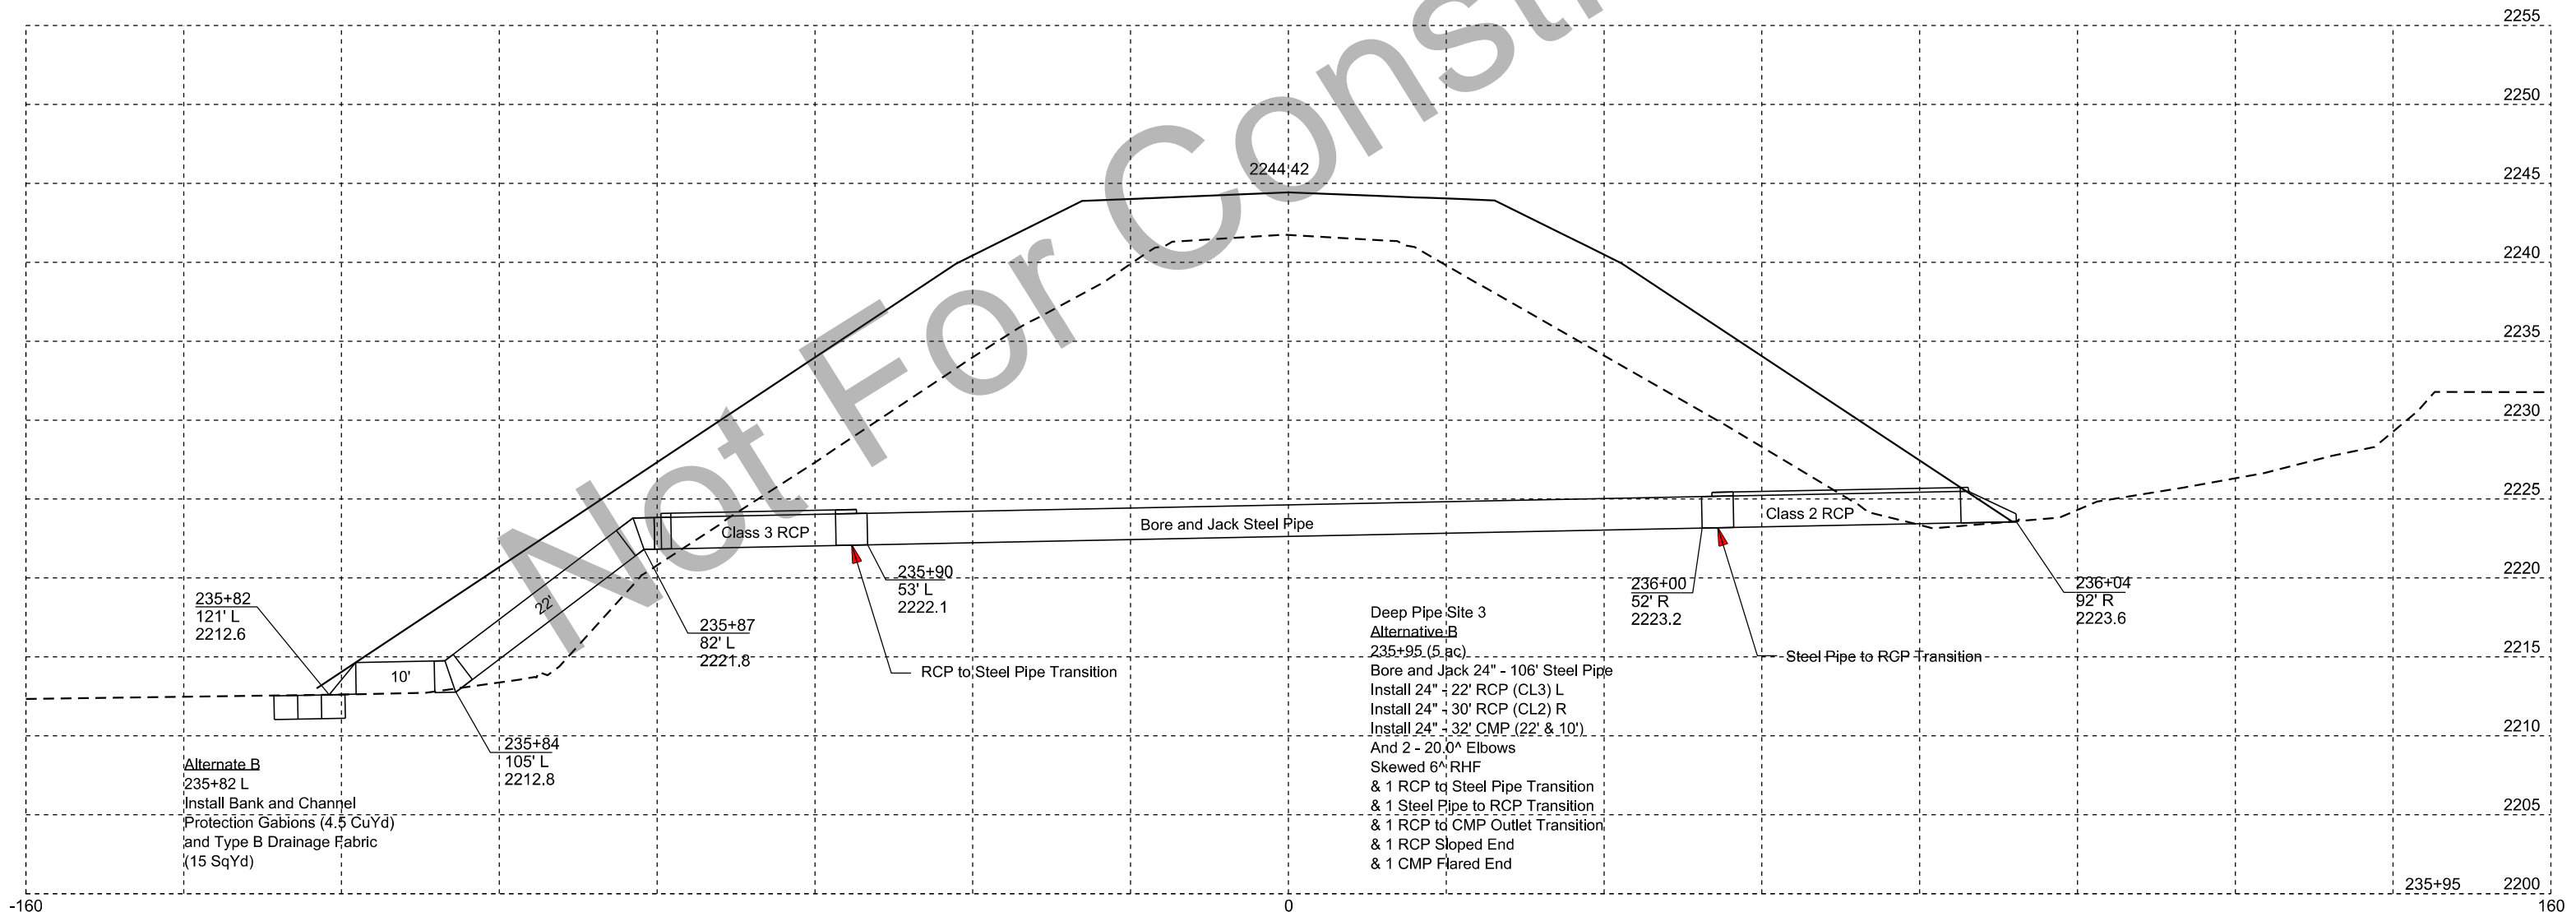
Not For Const

2255
2250
2245
2240
2235
2230
2225
2220
2215
2210
2205
2200

2244.42

Class 3 RCP
Bore and Jack Steel Pipe
Class 2 RCP

22'
10'

235+82
121' L
2212.6

235+84
105' L
2212.8

235+87
82' L
2221.8

235+90
53' L
2222.1

RCP to Steel Pipe Transition

236+00
52' R
2223.2

Steel Pipe to RCP Transition

236+04
92' R
2223.6

Deep Pipe Site 3
Alternative B
235+95 (5 ac)
Bore and Jack 24" - 106' Steel Pipe
Install 24" - 22' RCP (CL3) L
Install 24" - 30' RCP (CL2) R
Install 24" - 32' CMP (22' & 10')
And 2 - 20.0^ Elbows
Skewed 6^ RHF
& 1 RCP to Steel Pipe Transition
& 1 Steel Pipe to RCP Transition
& 1 RCP to CMP Outlet Transition
& 1 RCP Sloped End
& 1 CMP Flared End

Alternate B
235+82 L
Install Bank and Channel
Protection Gabions (4.5 CuYd)
and Type B Drainage Fabric
(15 SqYd)

235+95

-160
0
160